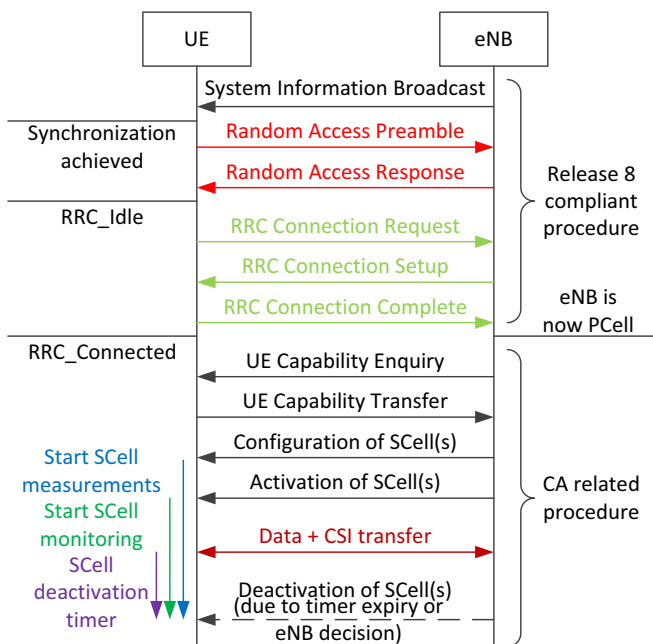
UE

eNB

System Information Broadcast

Synchronization achieved

Random Access Preamble

Random Access Response

Release 8 compliant procedure

RRC_Idle

RRC Connection Request

RRC Connection Setup

RRC Connection Complete

eNB is now PCell

RRC_Connected

UE Capability Enquiry

UE Capability Transfer

Configuration of SCell(s)

Start SCell measurements

Activation of SCell(s)

CA related procedure

Start SCell monitoring

Data + CSI transfer

SCell deactivation timer

Deactivation of SCell(s) (due to timer expiry or eNB decision)